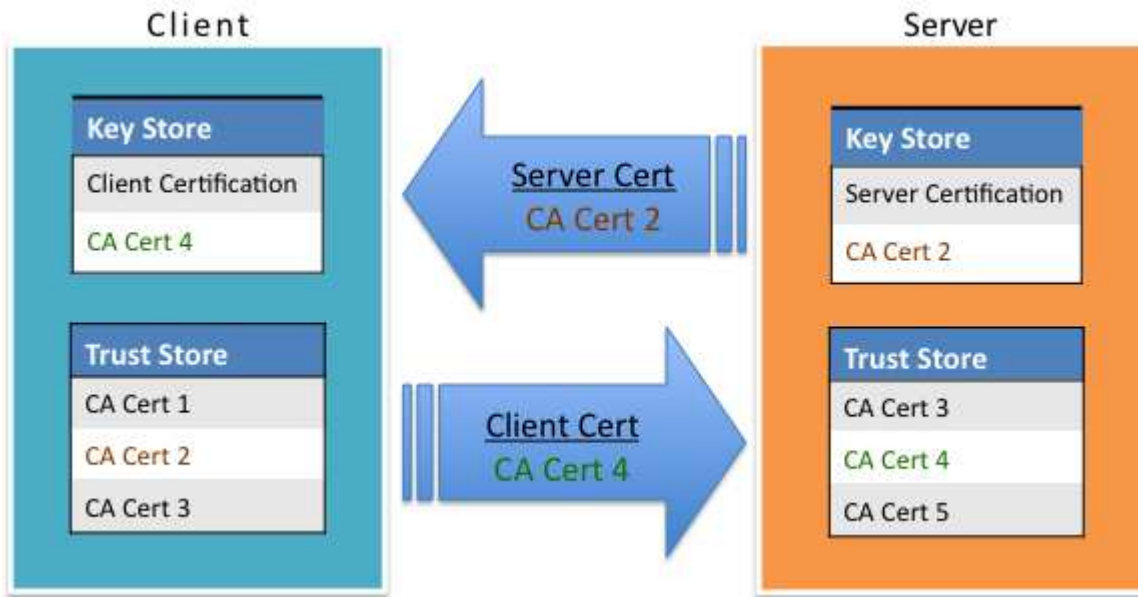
Client

Key Store

Client Certification

CA Cert 4

Trust Store

CA Cert 1

CA Cert 2

CA Cert 3

Server Cert

CA Cert 2

Client Cert

CA Cert 4

Server

Key Store

Server Certification

CA Cert 2

Trust Store

CA Cert 3

CA Cert 4

CA Cert 5